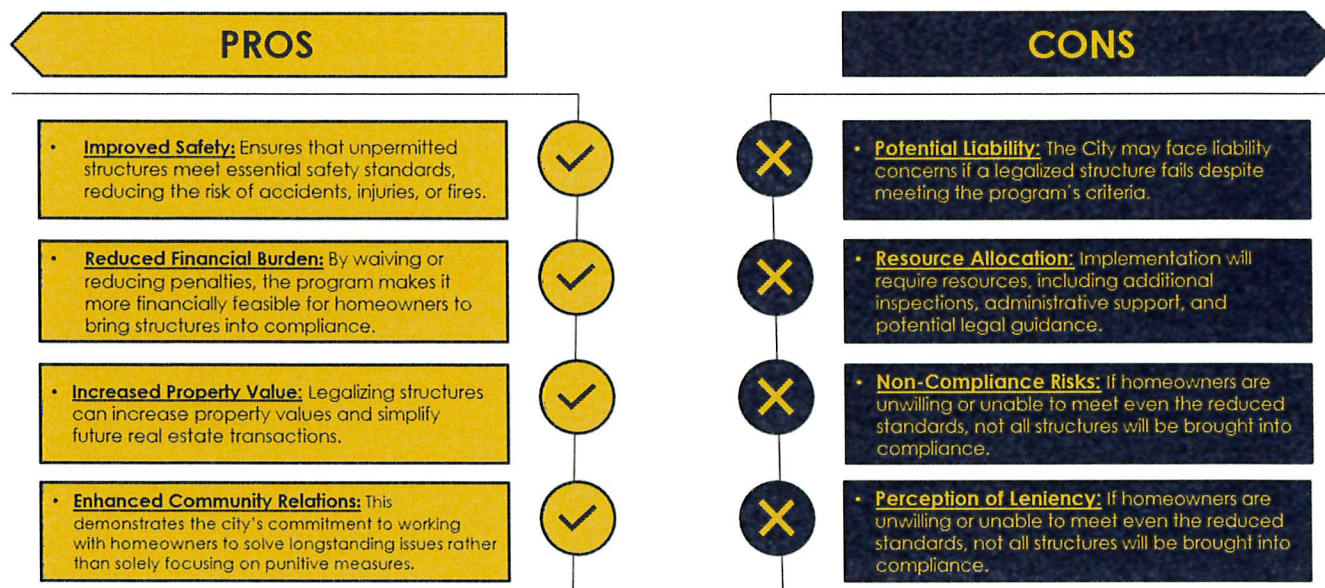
PROS

CONS

- **Improved Safety:** Ensures that unpermitted structures meet essential safety standards, reducing the risk of accidents, injuries, or fires.

- **Reduced Financial Burden:** By waiving or reducing penalties, the program makes it more financially feasible for homeowners to bring structures into compliance.

- **Increased Property Value:** Legalizing structures can increase property values and simplify future real estate transactions.

- **Enhanced Community Relations:** This demonstrates the city's commitment to working with homeowners to solve longstanding issues rather than solely focusing on punitive measures.

- **Potential Liability:** The City may face liability concerns if a legalized structure fails despite meeting the program's criteria.

- **Resource Allocation:** Implementation will require resources, including additional inspections, administrative support, and potential legal guidance.

- **Non-Compliance Risks:** If homeowners are unwilling or unable to meet even the reduced standards, not all structures will be brought into compliance.

- **Perception of Leniency:** If homeowners are unwilling or unable to meet even the reduced standards, not all structures will be brought into compliance.